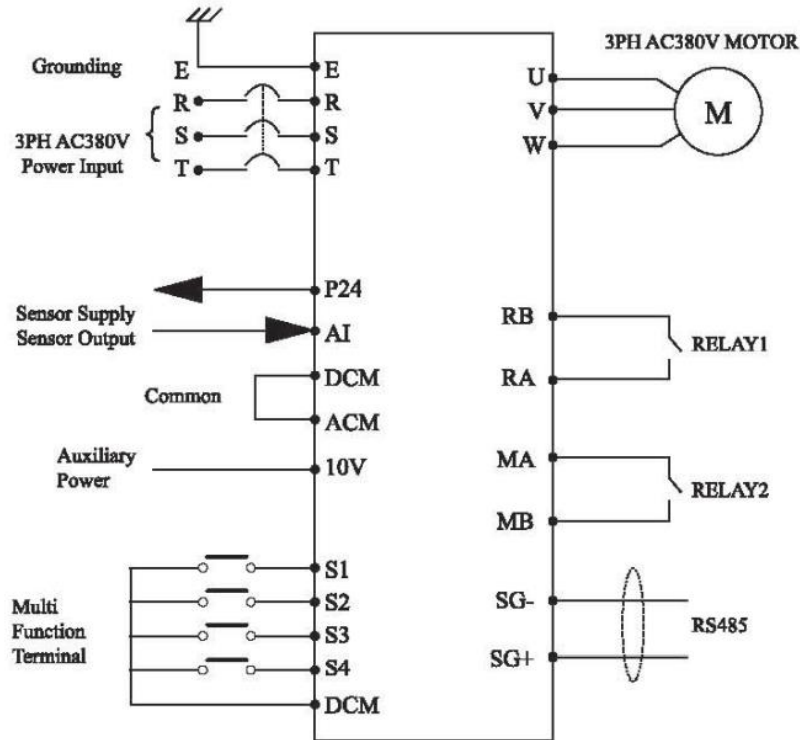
3PH AC380V MOTOR

Grounding E E

R R

3PH AC380V Power Input S S

T T

U

V

W

M

P24

Sensor Supply

Sensor Output AI

RB

RELAY1

RA

Common DCM

ACM

Auxiliary Power 10V

MA

RELAY2

MB

S1

S2

S3

S4

DCM

Multi Function Terminal

SG-

SG+

RS485